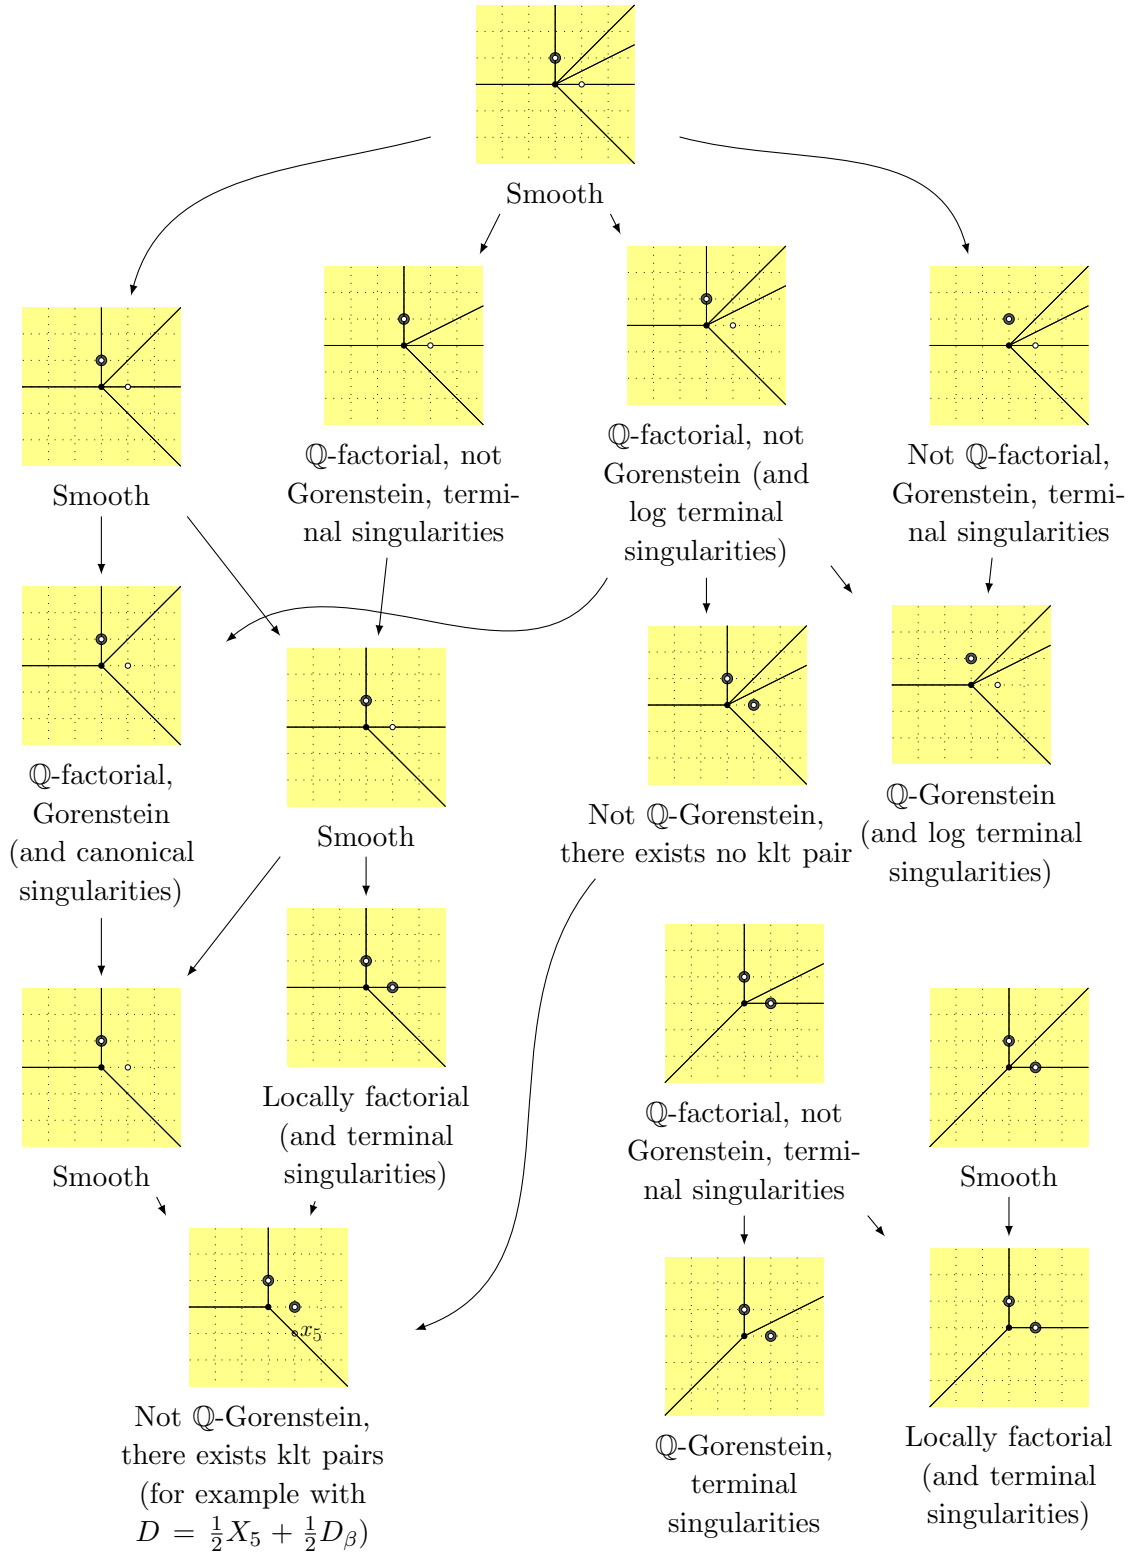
Smooth

Smooth

ℚ-factorial, not Gorenstein, terminal singularities

ℚ-factorial, not Gorenstein (and log terminal singularities)

Not ℚ-factorial, Gorenstein, terminal singularities

ℚ-factorial, Gorenstein (and canonical singularities)

Smooth

Not ℚ-Gorenstein, there exists no klt pair

ℚ-Gorenstein (and log terminal singularities)

Smooth

Locally factorial (and terminal singularities)

ℚ-factorial, not Gorenstein, terminal singularities

Smooth

$x_5$

Not ℚ-Gorenstein, there exists klt pairs (for example with $D = \frac{1}{2}X_5 + \frac{1}{2}D_\beta$)

ℚ-Gorenstein, terminal singularities

Locally factorial (and terminal singularities)